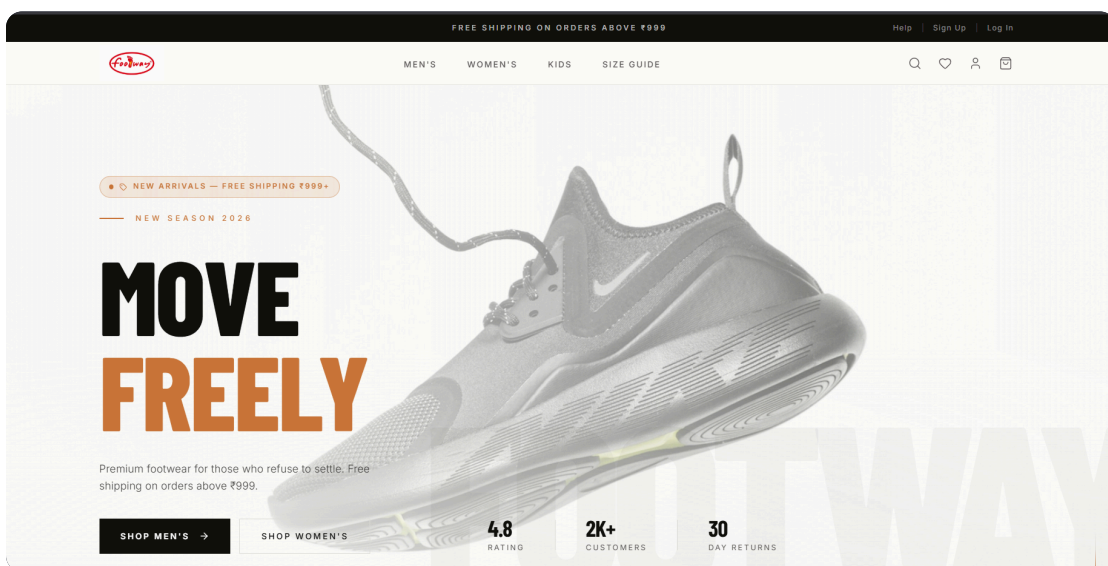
FREE SHIPPING ON ORDERS ABOVE ₹999

Help | Sign Up | Log In

Footway

MEN'S WOMEN'S KIDS SIZE GUIDE

NEW ARRIVALS — FREE SHIPPING ₹999+

NEW SEASON 2026

MOVE
FREELY

Premium footwear for those who refuse to settle. Free shipping on orders above ₹999.

SHOP MEN'S →

SHOP WOMEN'S

4.8
RATING

2K+
CUSTOMERS

30
DAY RETURNS

FOOTWAY